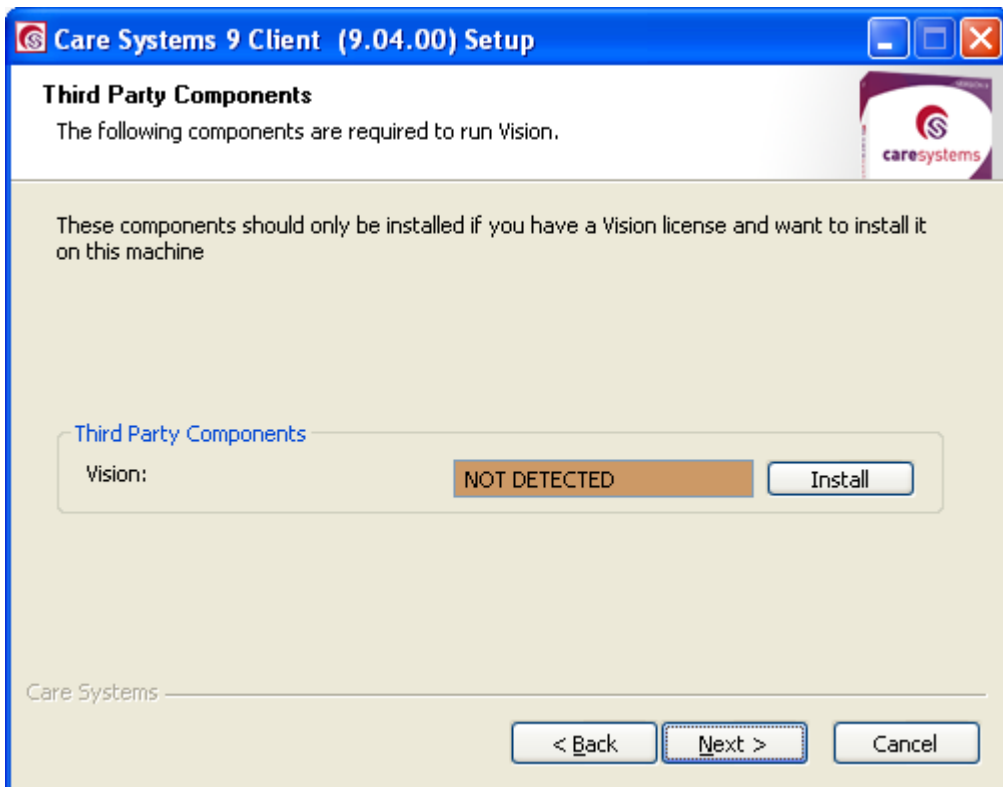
Care Systems 9 Client (9.04.00) Setup

Third Party Components
The following components are required to run Vision.

caresystems

These components should only be installed if you have a Vision license and want to install it on this machine

Third Party Components
Vision: NOT DETECTED Install

Care Systems

< Back Next > Cancel